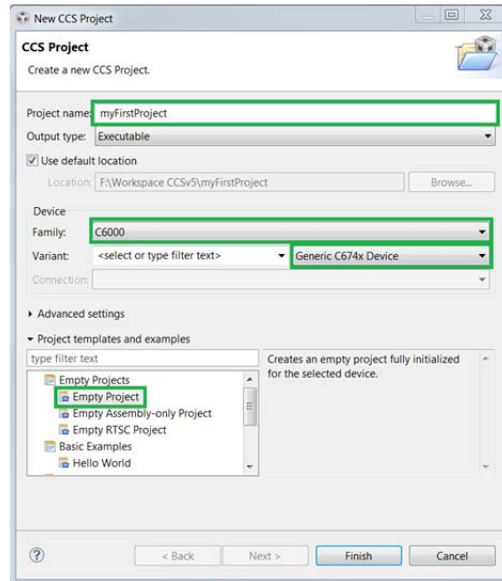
New CCS Project

CCS Project
Create a new CCS Project.

Project name: myFirstProject
Output type: Executable
Use default location
Location: F:\Workspace CCSv5\myFirstProject
Browse...

Device
Family: C6000
Variant: <select or type filter text>
Generic C674x Device
Connection:

Advanced settings
Project templates and examples
type filter text
Empty Projects
Empty Project
Empty Assembly-only Project
Empty RTSC Project
Basic Examples
Hello World
Creates an empty project fully initialized for the selected device.

?
< Back
Next >
Finish
Cancel